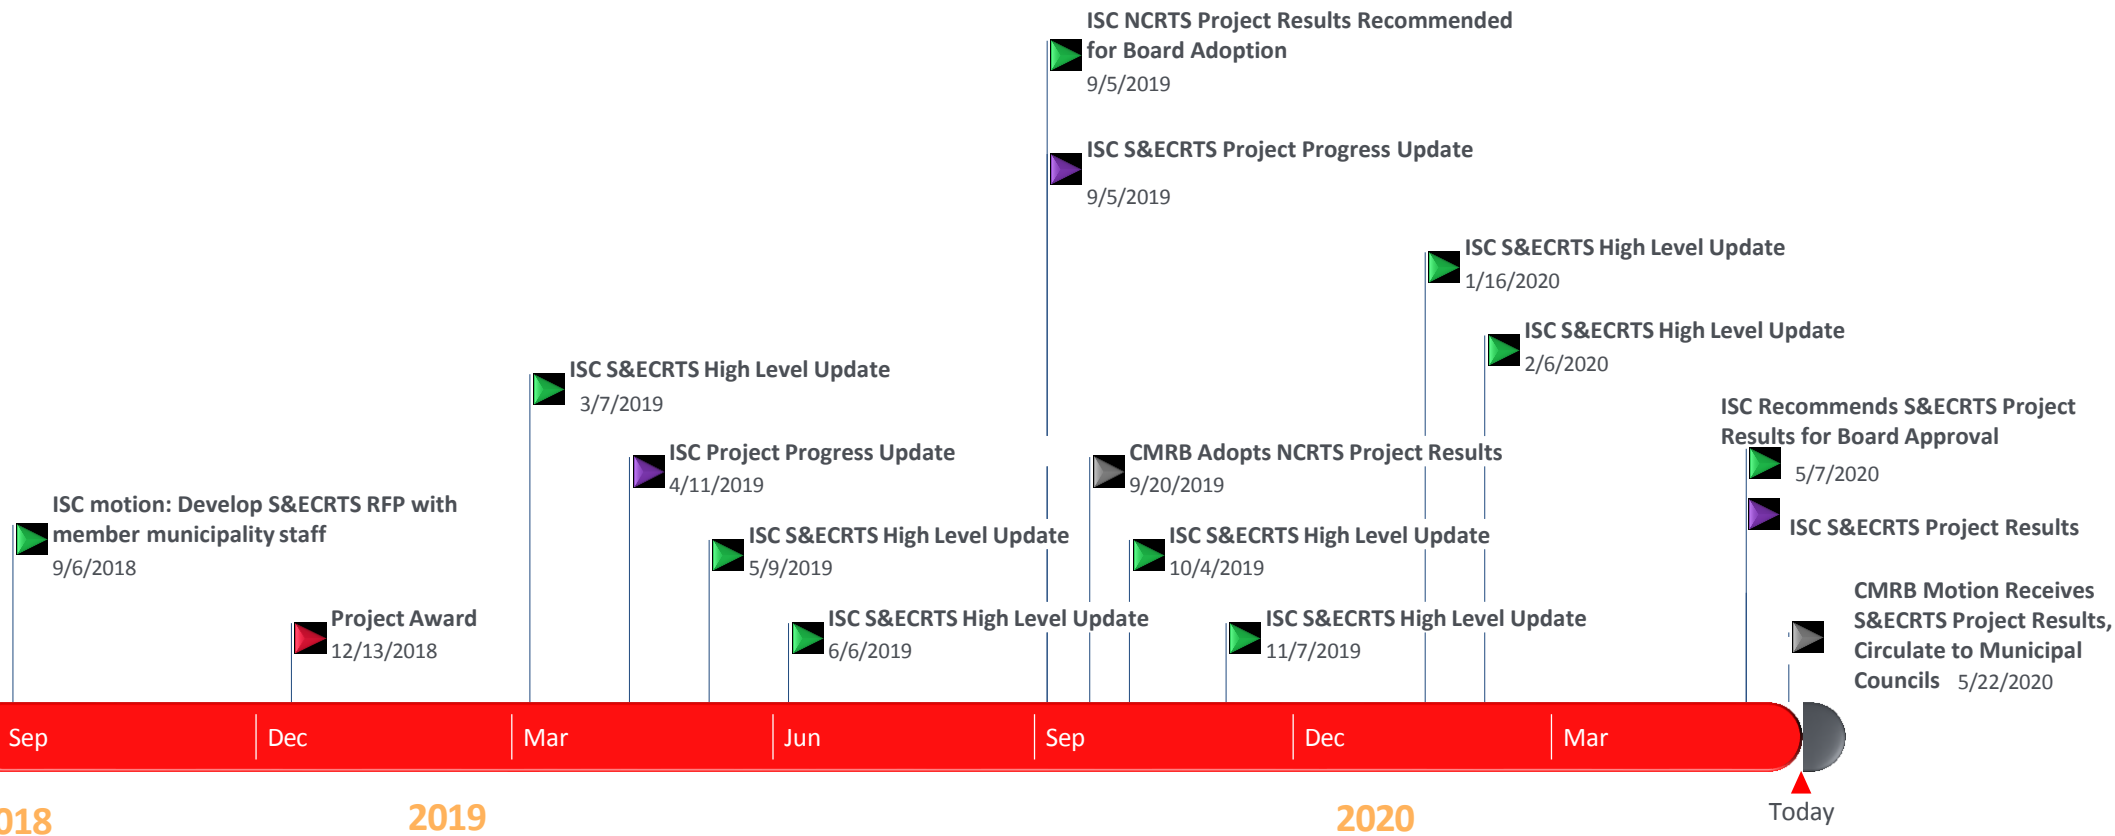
ISC NCRTS Project Results Recommended for Board Adoption
9/5/2019

ISC S&ECRTS Project Progress Update
9/5/2019

ISC S&ECRTS High Level Update
1/16/2020

ISC S&ECRTS High Level Update
2/6/2020

ISC S&ECRTS High Level Update
3/7/2019

ISC Recommends S&ECRTS Project Results for Board Approval
5/7/2020

ISC Project Progress Update
4/11/2019

CMRB Adopts NCRTS Project Results
9/20/2019

ISC S&ECRTS Project Results

ISC motion: Develop S&ECRTS RFP with member municipality staff
9/6/2018

ISC S&ECRTS High Level Update
5/9/2019

ISC S&ECRTS High Level Update
10/4/2019

CMRB Motion Receives S&ECRTS Project Results, Circulate to Municipal Councils 5/22/2020

Project Award
12/13/2018

ISC S&ECRTS High Level Update
6/6/2019

ISC S&ECRTS High Level Update
11/7/2019

Sep | Dec | Mar | Jun | Sep | Dec | Mar

Today

018
2019
2020